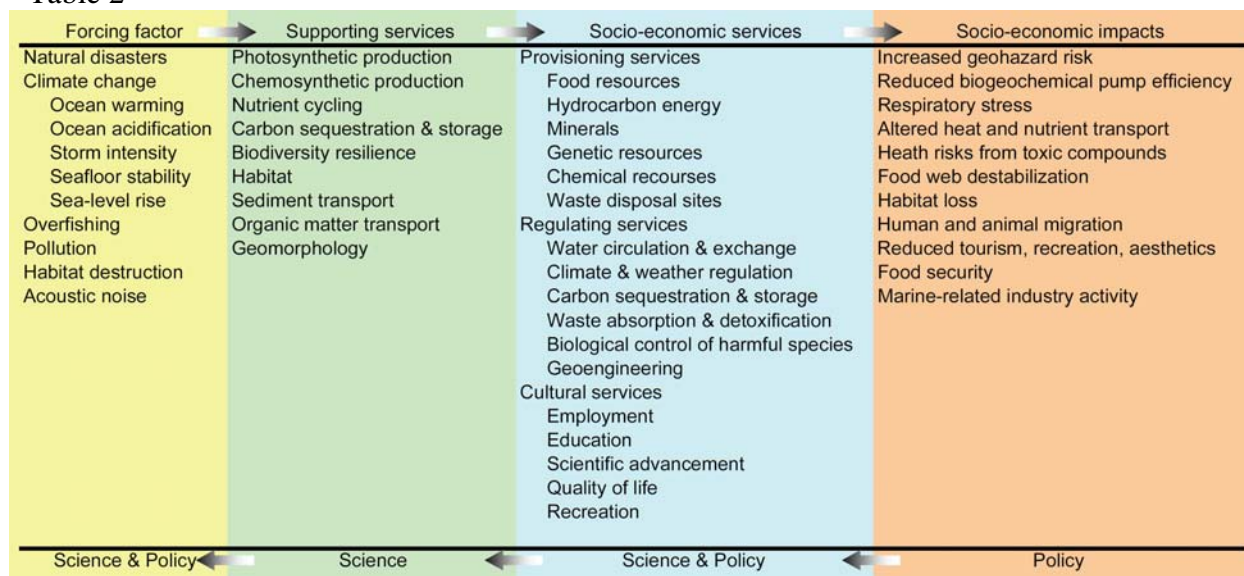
Table 2

| Forcing factor | Supporting services | Socio-economic services | Socio-economic impacts |
|---|---|---|---|
| Natural disasters | Photosynthetic production | Provisioning services | Increased geohazard risk |
| Climate change | Chemosynthetic production | Food resources | Reduced biogeochemical pump efficiency |
| Ocean warming | Nutrient cycling | Hydrocarbon energy | Respiratory stress |
| Ocean acidification | Carbon sequestration & storage | Minerals | Altered heat and nutrient transport |
| Storm intensity | Biodiversity resilience | Genetic resources | Heath risks from toxic compounds |
| Seafloor stability | Habitat | Chemical recourses | Food web destabilization |
| Sea-level rise | Sediment transport | Waste disposal sites | Habitat loss |
| Overfishing | Organic matter transport | Regulating services | Human and animal migration |
| Pollution | Geomorphology | Water circulation & exchange | Reduced tourism, recreation, aesthetics |
| Habitat destruction | | Climate & weather regulation | Food security |
| Acoustic noise | | Carbon sequestration & storage | Marine-related industry activity |
| | | Waste absorption & detoxification | |
| | | Biological control of harmful species | |
| | | Geoengineering | |
| | | Cultural services | |
| | | Employment | |
| | | Education | |
| | | Scientific advancement | |
| | | Quality of life | |
| | | Recreation | |
| Science & Policy | Science | Science & Policy | Policy |